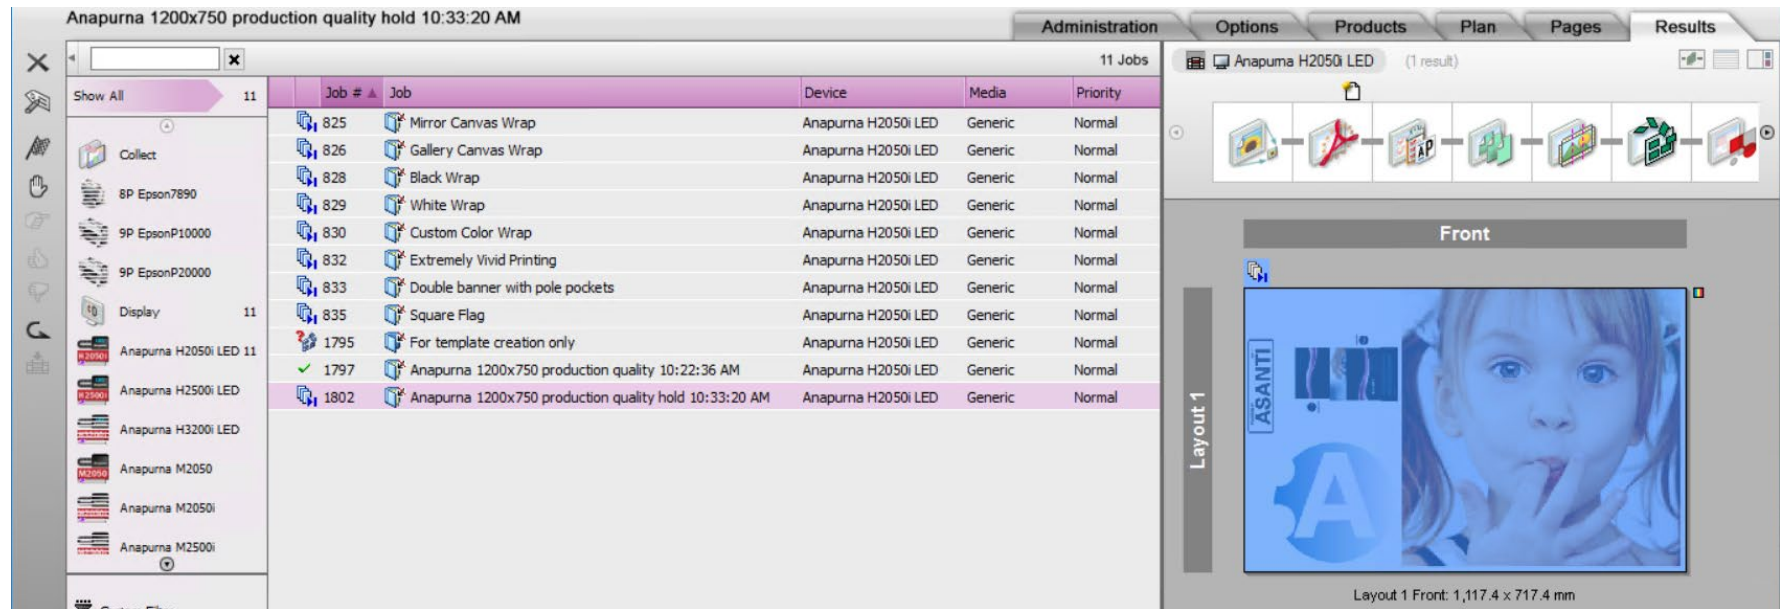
Anapurna 1200x750 production quality hold 10:33:20 AM

Administration | Options | Products | Plan | Pages | Results

11 Jobs

Show All 11

Collect
8P Epson7890
9P EpsonP10000
9P EpsonP20000
Display 11
Anapurna H2050i LED 11
Anapurna H2500i LED
Anapurna H3200i LED
Anapurna M2050
Anapurna M2050i
Anapurna M2500i

| Job # | Job | Device | Media | Priority |
|---|---|---|---|---|
| 825 | Mirror Canvas Wrap | Anapurna H2050i LED | Generic | Normal |
| 826 | Gallery Canvas Wrap | Anapurna H2050i LED | Generic | Normal |
| 828 | Black Wrap | Anapurna H2050i LED | Generic | Normal |
| 829 | White Wrap | Anapurna H2050i LED | Generic | Normal |
| 830 | Custom Color Wrap | Anapurna H2050i LED | Generic | Normal |
| 832 | Extremely Vivid Printing | Anapurna H2050i LED | Generic | Normal |
| 833 | Double banner with pole pockets | Anapurna H2050i LED | Generic | Normal |
| 835 | Square Flag | Anapurna H2050i LED | Generic | Normal |
| 1795 | For template creation only | Anapurna H2050i LED | Generic | Normal |
| 1797 | Anapurna 1200x750 production quality 10:22:36 AM | Anapurna H2050i LED | Generic | Normal |
| 1802 | Anapurna 1200x750 production quality hold 10:33:20 AM | Anapurna H2050i LED | Generic | Normal |

Anapurna H2050i LED (1 result)

Front

Layout 1

ASANTI

A

Layout 1 Front: 1,117.4 x 717.4 mm